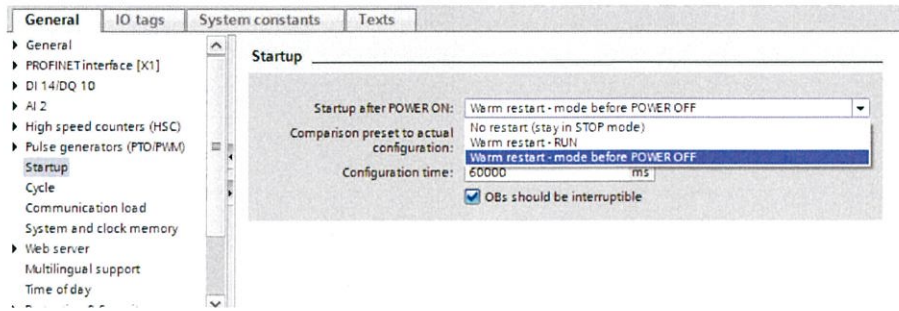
General | IO tags | System constants | Texts

General
PROFINET interface [X1]
DI 14/DQ 10
AI 2
High speed counters (HSC)
Pulse generators (PTO/PWM)
Startup
Cycle
Communication load
System and clock memory
Web server
Multilingual support
Time of day
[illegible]

Startup

Startup after POWER ON: Warm restart - mode before POWER OFF
Comparison preset to actual configuration:
No restart (stay in STOP mode)
Warm restart - RUN
Warm restart - mode before POWER OFF
Configuration time: 60000 ms
OBs should be interruptible